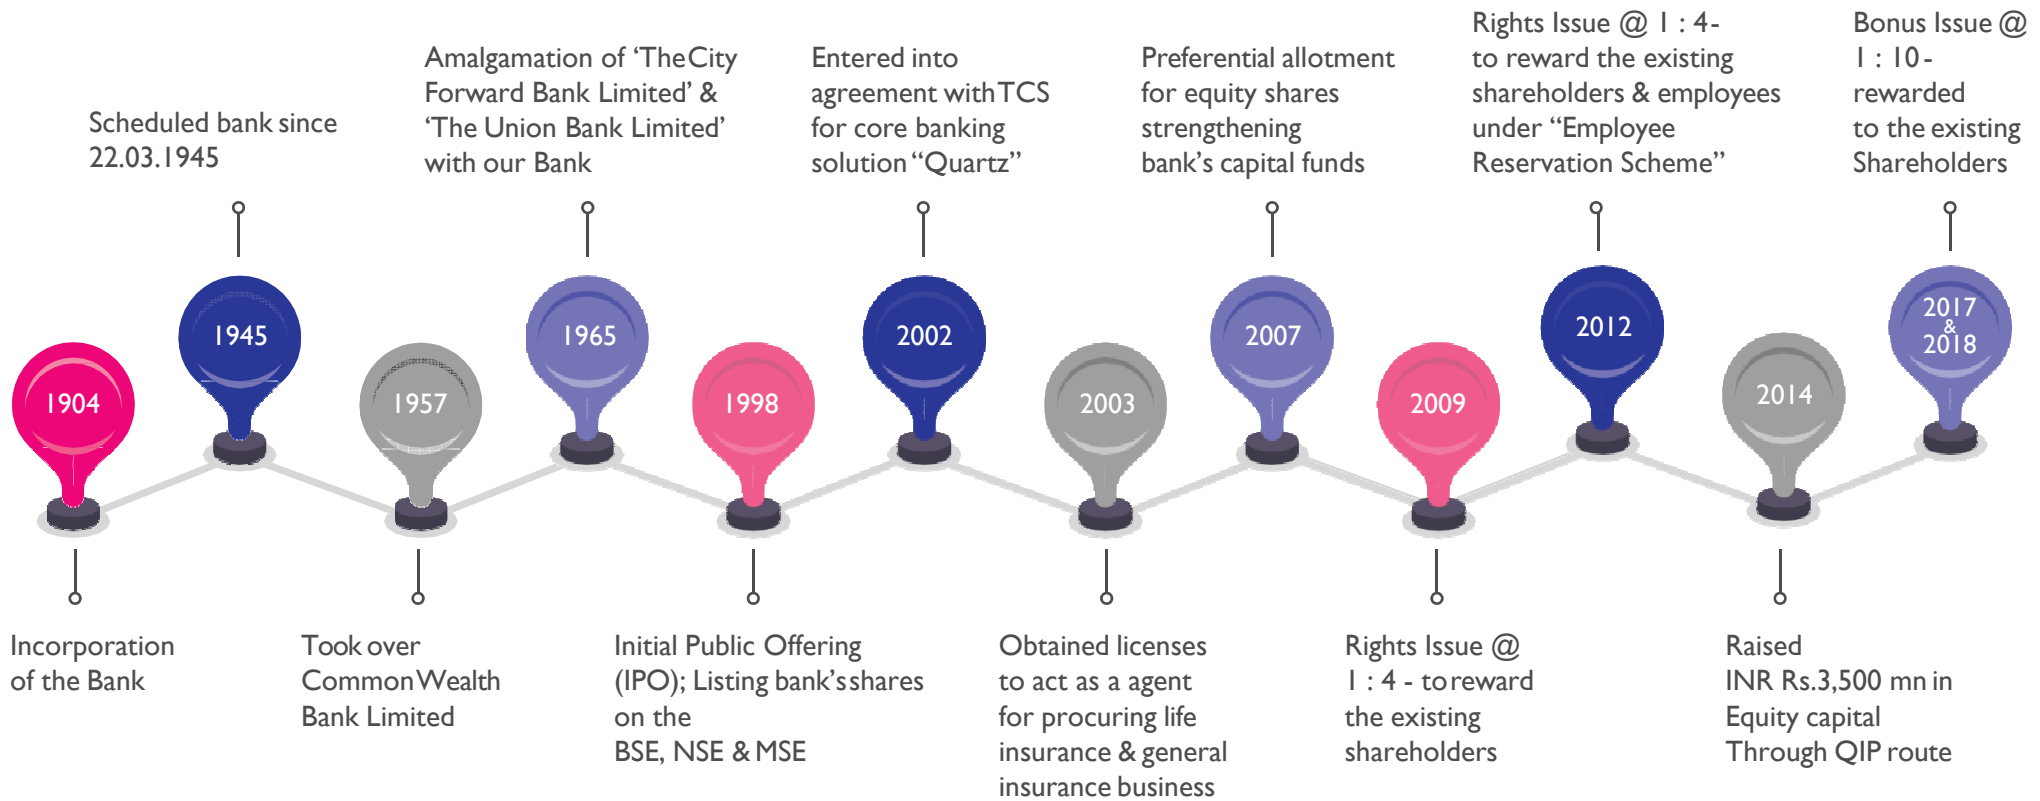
1904

Incorporation of the Bank

1945

Scheduled bank since 22.03.1945

1957

Took over Common Wealth Bank Limited

1965

Amalgamation of 'The City Forward Bank Limited' & 'The Union Bank Limited' with our Bank

1998

Initial Public Offering (IPO); Listing bank's shares on the BSE, NSE & MSE

2002

Entered into agreement with TCS for core banking solution "Quartz"

2003

Obtained licenses to act as a agent for procuring life insurance & general insurance business

2007

Preferential allotment for equity shares strengthening bank's capital funds

2009

Rights Issue @ 1 : 4 - to reward the existing shareholders

2012

Rights Issue @ 1 : 4- to reward the existing shareholders & employees under "Employee Reservation Scheme"

2014

Raised INR Rs.3,500 mn in Equity capital Through QIP route

2017 & 2018

Bonus Issue @ 1 : 10 - rewarded to the existing Shareholders